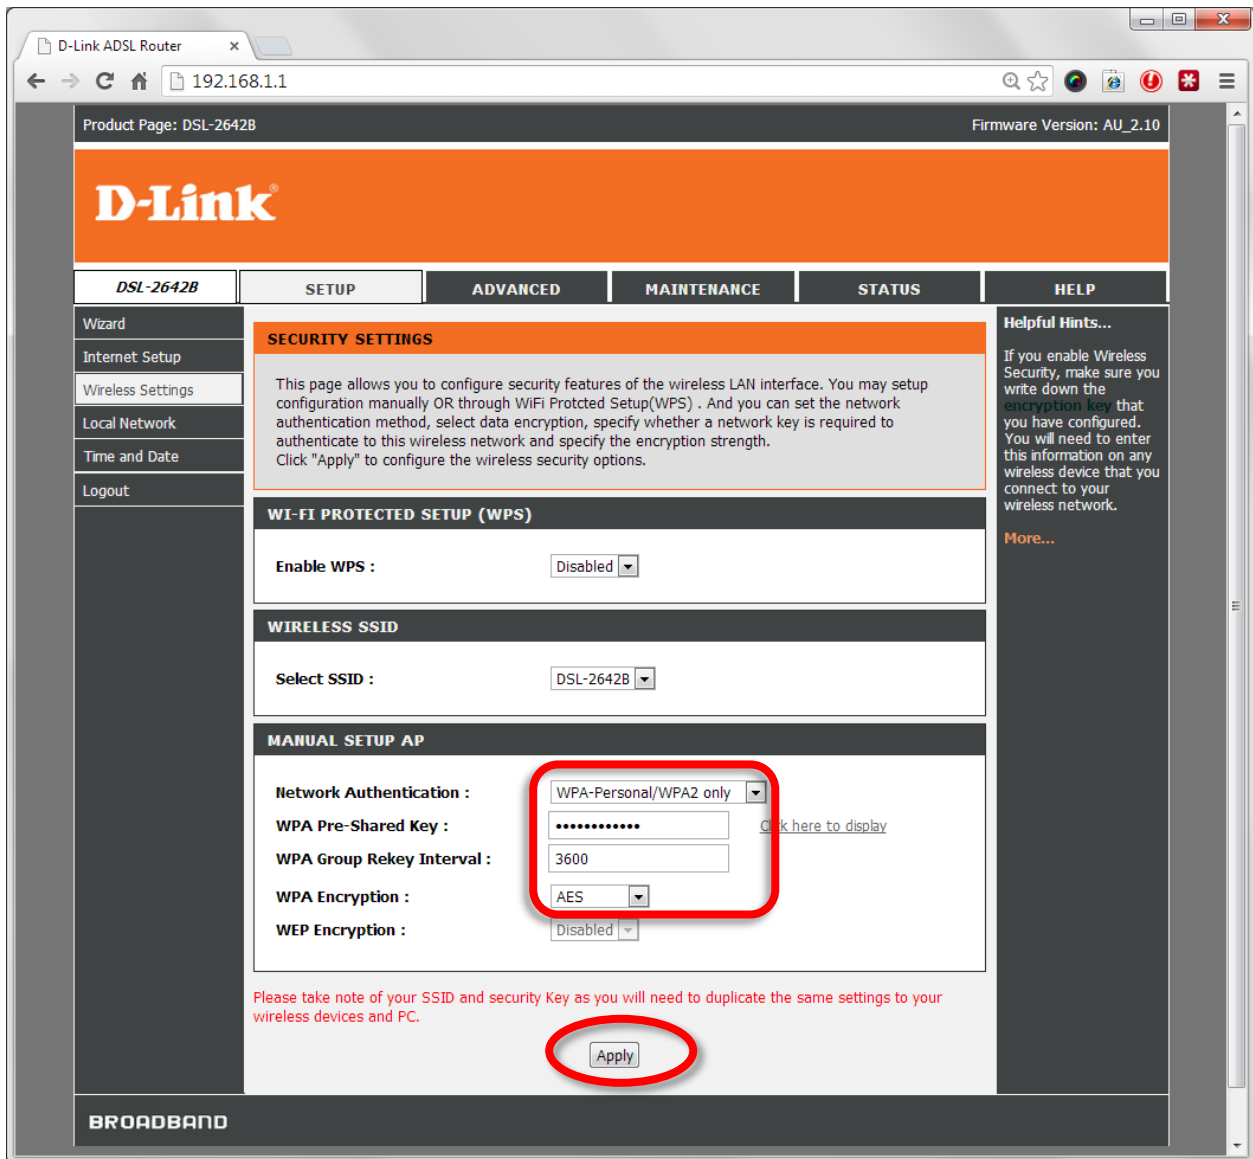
D-Link ADSL Router ×

192.168.1.1

Product Page: DSL-2642B

Firmware Version: AU_2.10

D-Link

DSL-2642B

SETUP

ADVANCED

MAINTENANCE

STATUS

HELP

Wizard

Internet Setup

Wireless Settings

Local Network

Time and Date

Logout

SECURITY SETTINGS

This page allows you to configure security features of the wireless LAN interface. You may setup configuration manually OR through WiFi Protcted Setup(WPS) . And you can set the network authentication method, select data encryption, specify whether a network key is required to authenticate to this wireless network and specify the encryption strength.
Click "Apply" to configure the wireless security options.

WI-FI PROTECTED SETUP (WPS)

Enable WPS : Disabled

WIRELESS SSID

Select SSID : DSL-2642B

MANUAL SETUP AP

Network Authentication : WPA-Personal/WPA2 only

WPA Pre-Shared Key : •••••••••••• C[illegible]k here to display

WPA Group Rekey Interval : 3600

WPA Encryption : AES

WEP Encryption : Disabled

Please take note of your SSID and security Key as you will need to duplicate the same settings to your wireless devices and PC.

Apply

Helpful Hints...

If you enable Wireless Security, make sure you write down the encryption key that you have configured. You will need to enter this information on any wireless device that you connect to your wireless network.

More...

BROADBAND